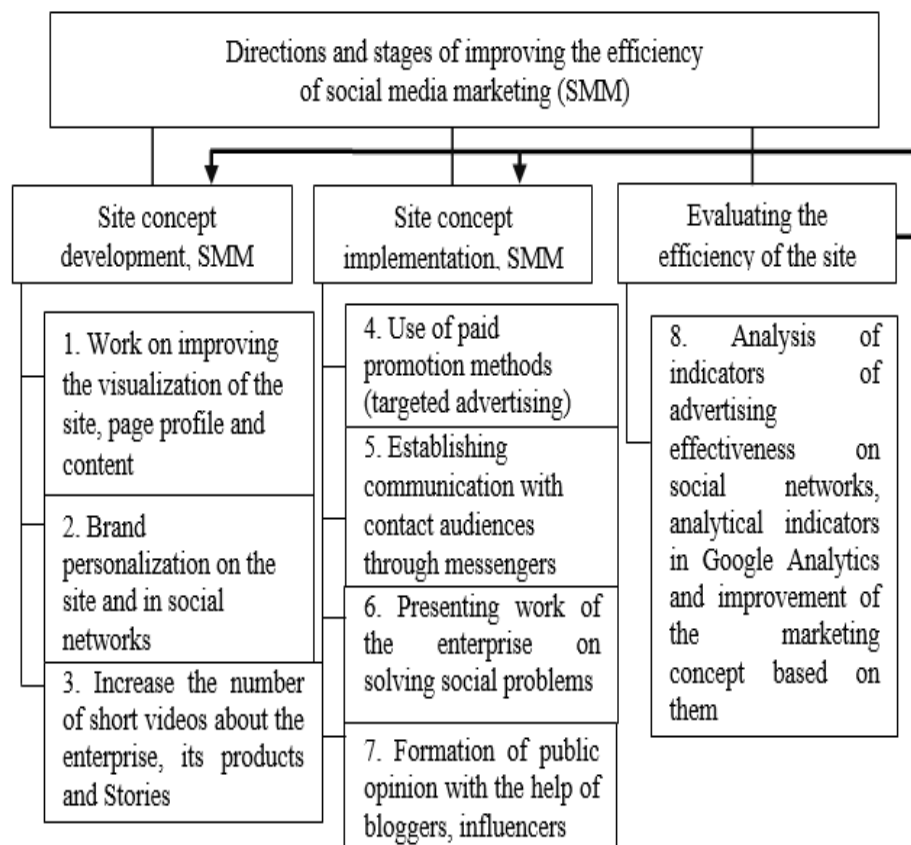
Directions and stages of improving the efficiency of social media marketing (SMM)

Site concept development, SMM

Site concept implementation, SMM

Evaluating the efficiency of the site

1. Work on improving the visualization of the site, page profile and content

2. Brand personalization on the site and in social networks

3. Increase the number of short videos about the enterprise, its products and Stories

4. Use of paid promotion methods (targeted advertising)

5. Establishing communication with contact audiences through messengers

6. Presenting work of the enterprise on solving social problems

7. Formation of public opinion with the help of bloggers, influencers

8. Analysis of indicators of advertising effectiveness on social networks, analytical indicators in Google Analytics and improvement of the marketing concept based on them